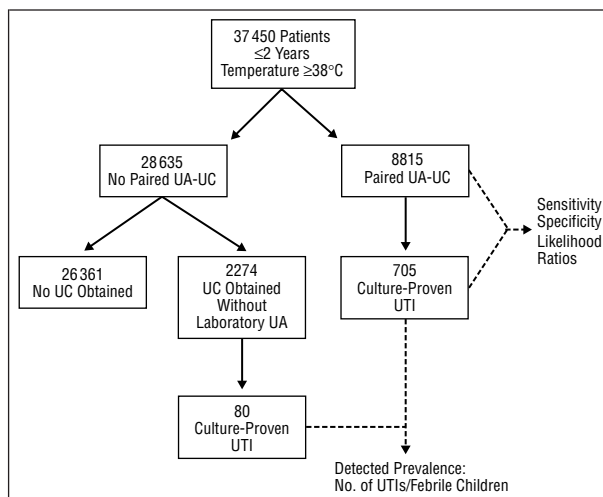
37 450 Patients
≤2 Years
Temperature ≥38°C

28 635
No Paired UA-UC

8815
Paired UA-UC

Sensitivity
Specificity
Likelihood
Ratios

26 361
No UC Obtained

2274
UC Obtained
Without
Laboratory UA

705
Culture-Proven
UTI

80
Culture-Proven
UTI

Detected Prevalence:
No. of UTIs/Febrile Children